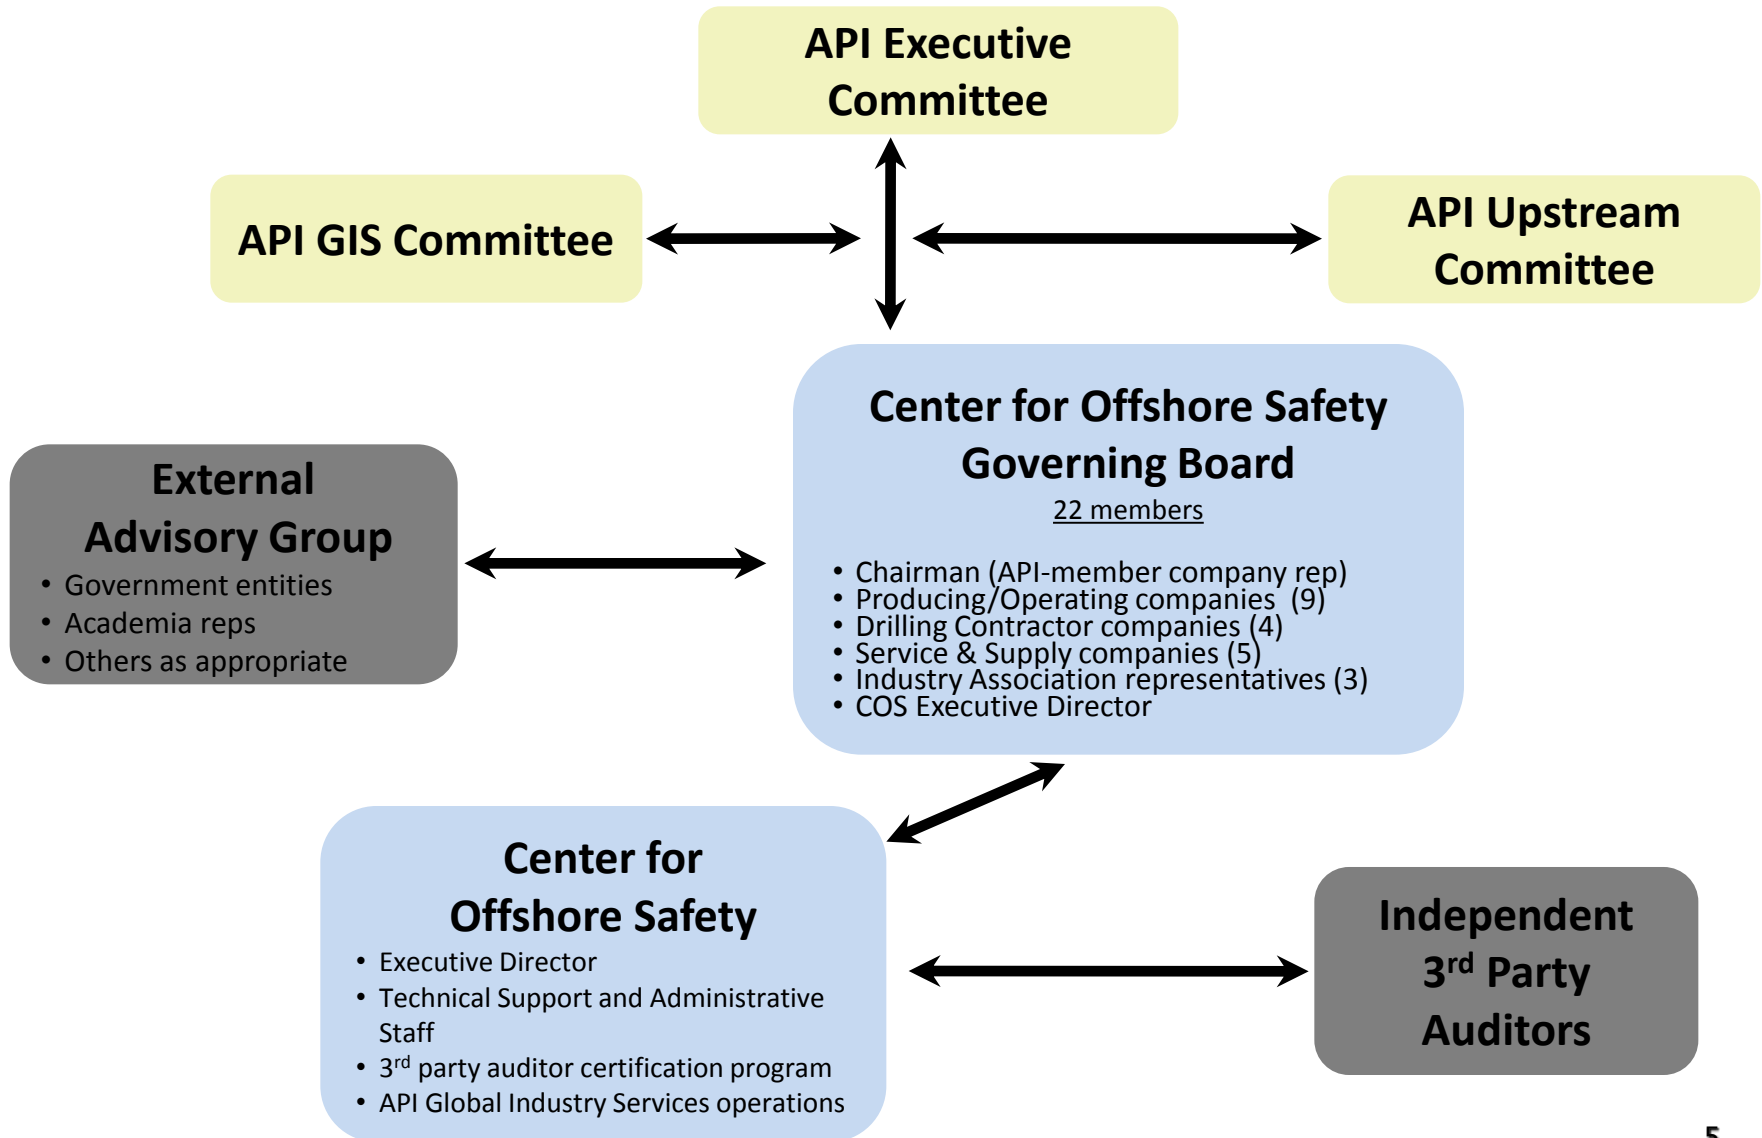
API Executive Committee

API GIS Committee

API Upstream Committee

Center for Offshore Safety Governing Board

22 members

- Chairman (API-member company rep)
- Producing/Operating companies (9)
- Drilling Contractor companies (4)
- Service & Supply companies (5)
- Industry Association representatives (3)
- COS Executive Director

External Advisory Group

- Government entities
- Academia reps
- Others as appropriate

Center for Offshore Safety

- Executive Director
- Technical Support and Administrative Staff
- 3$^{rd}$ party auditor certification program
- API Global Industry Services operations

Independent 3$^{rd}$ Party Auditors

5